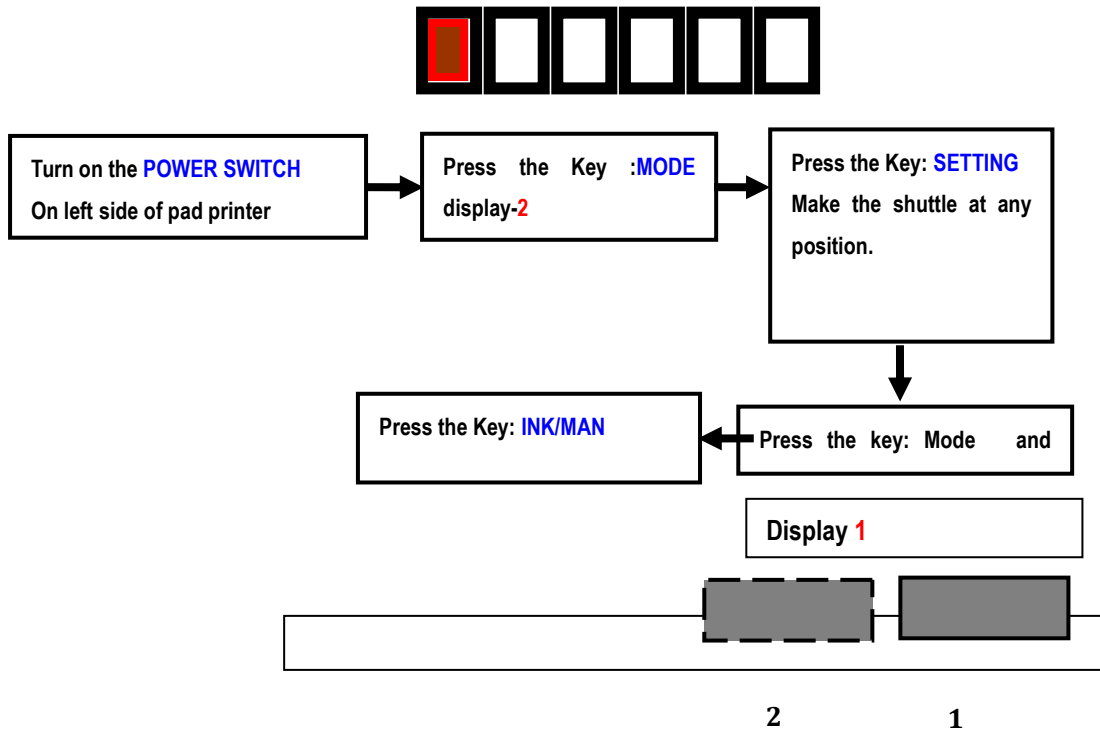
Turn on the POWER SWITCH
On left side of pad printer

Press the Key :MODE display-2

Press the Key: SETTING
Make the shuttle at any position.

Press the key: Mode and

Press the Key: INK/MAN

Display 1

2

1